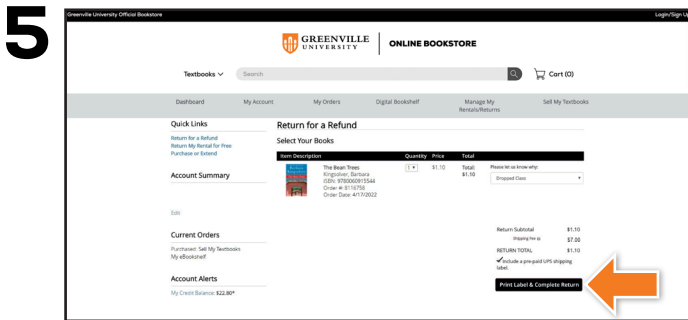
5

Greenville University Official Bookstore

Login/Sign U

GREENVILLE UNIVERSITY | ONLINE BOOKSTORE

Textbooks Search

Cart (0)

Dashboard My Account My Orders Digital Bookshelf Manage My Rentals/Returns Sell My Textbooks

Quick Links
Return for a Refund
Return My Rental for Free
Purchase or Extend

Account Summary

Edit

Current Orders
Purchased: Sell My Textbooks
My eBookshelf

Account Alerts
My Credit Balance: $22.80*

Return for a Refund

Select Your Books

| Item Description | Quantity | Price | Total | |
|---|---|---|---|---|
| The Bean Trees Kingsolver, Barbara ISBN: 9780060915544 Order #: 3116758 Order Date: 4/17/2022 | 1 | $1.10 | Total: $1.10 | Please let us know why: Dropped Class |

Return Subtotal $1.10
Shipping Fees $7.00
RETURN TOTAL $1.10
✔ Include a pre-paid UPS shipping label.

Print Label & Complete Return